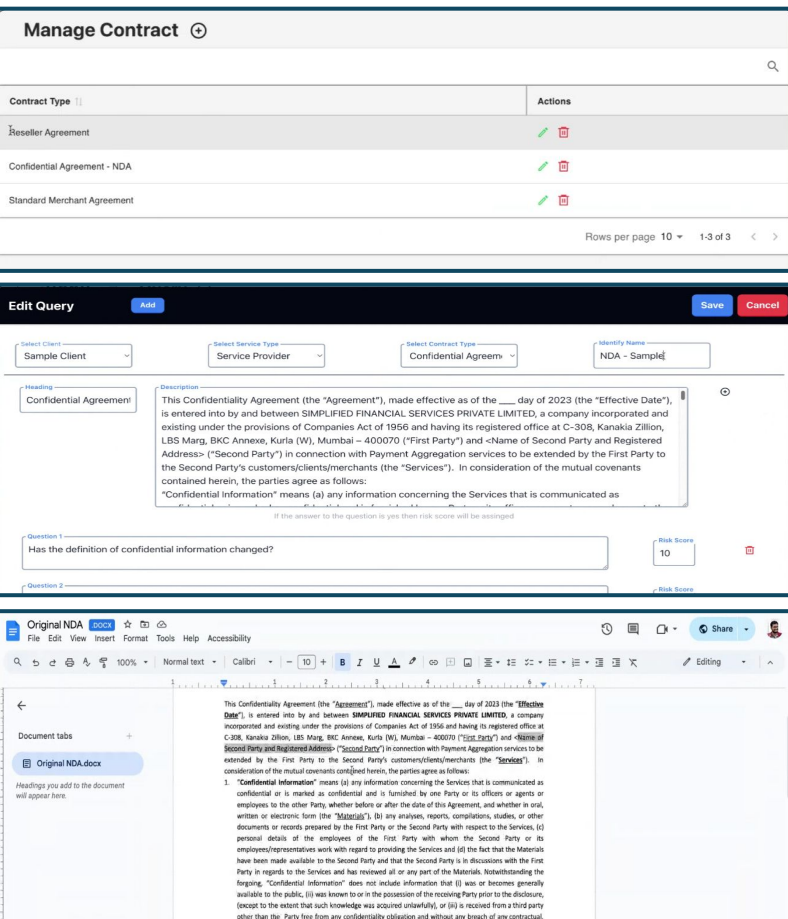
Manage Contract ⊕

| Contract Type | Actions |
|---|---|
| Reseller Agreement | |
| Confidential Agreement - NDA | |
| Standard Merchant Agreement | |

Rows per page 10 ▾ 1-3 of 3

Edit Query Add Save Cancel

Select Client
Sample Client

Select Service Type
Service Provider

Select Contract Type
Confidential Agreem

Identify Name
NDA - Sample

Heading
Confidential Agreement

Description
This Confidentiality Agreement (the "Agreement"), made effective as of the ___ day of 2023 (the "Effective Date"), is entered into by and between SIMPLIFIED FINANCIAL SERVICES PRIVATE LIMITED, a company incorporated and existing under the provisions of Companies Act of 1956 and having its registered office at C-308, Kanakia Zillion, LBS Marg, BKC Annexe, Kurla (W), Mumbai – 400070 ("First Party") and <Name of Second Party and Registered Address> ("Second Party") in connection with Payment Aggregation services to be extended by the First Party to the Second Party's customers/clients/merchants (the "Services"). In consideration of the mutual covenants contained herein, the parties agree as follows:
"Confidential Information" means (a) any information concerning the Services that is communicated as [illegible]

If the answer to the question is yes then risk score will be assinged

Question 1
Has the definition of confidential information changed?

Risk Score
10

Question 2

Risk Score

Original NDA DOCX
File Edit View Insert Format Tools Help Accessibility
Share
100% Normal text Calibri 10 B I U A Editing

Document tabs
Original NDA.docx
Headings you add to the document will appear here.

This Confidentiality Agreement (the "Agreement"), made effective as of the ___ day of 2023 (the "Effective Date"), is entered into by and between SIMPLIFIED FINANCIAL SERVICES PRIVATE LIMITED, a company incorporated and existing under the provisions of Companies Act of 1956 and having its registered office at C-308, Kanakia Zillion, LBS Marg, BKC Annexe, Kurla (W), Mumbai – 400070 ("First Party") and <Name of Second Party and Registered Address> ("Second Party") in connection with Payment Aggregation services to be extended by the First Party to the Second Party's customers/clients/merchants (the "Services"). In consideration of the mutual covenants contained herein, the parties agree as follows:
1. "Confidential Information" means (a) any information concerning the Services that is communicated as confidential or is marked as confidential and is furnished by one Party or its officers or agents or employees to the other Party, whether before or after the date of this Agreement, and whether in oral, written or electronic form (the "Materials"), (b) any analyses, reports, compilations, studies, or other documents or records prepared by the First Party or the Second Party with respect to the Services, (c) personal details of the employees of the First Party with whom the Second Party or its employees/representatives work with regard to providing the Services and (d) the fact that the Materials have been made available to the Second Party and that the Second Party is in discussions with the First Party in regards to the Services and has reviewed all or any part of the Materials. Notwithstanding the forgoing, "Confidential Information" does not include information that (i) was or becomes generally available to the public, (ii) was known to or in the possession of the receiving Party prior to the disclosure, (except to the extent that such knowledge was acquired unlawfully), or (iii) is received from a third party other than the Party free from any confidentiality obligation and without any breach of any contractual.